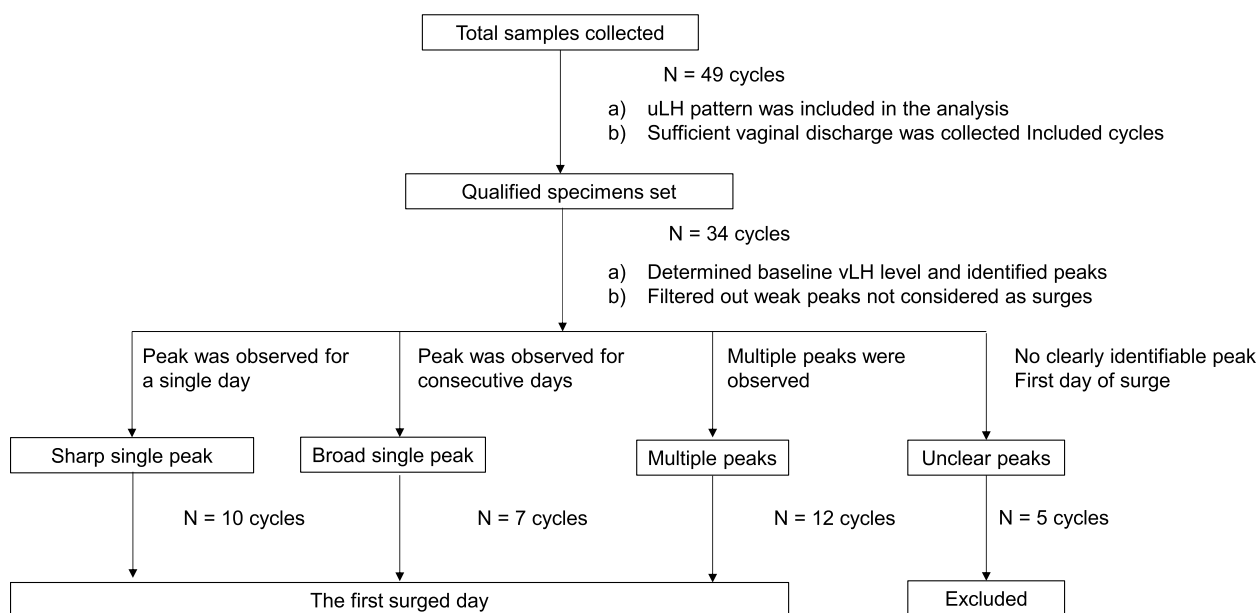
Total samples collected

N = 49 cycles

a) uLH pattern was included in the analysis
b) Sufficient vaginal discharge was collected Included cycles

Qualified specimens set

N = 34 cycles

a) Determined baseline vLH level and identified peaks
b) Filtered out weak peaks not considered as surges

Peak was observed for a single day

Peak was observed for consecutive days

Multiple peaks were observed

No clearly identifiable peak First day of surge

Sharp single peak

Broad single peak

Multiple peaks

Unclear peaks

N = 10 cycles

N = 7 cycles

N = 12 cycles

N = 5 cycles

The first surged day

Excluded